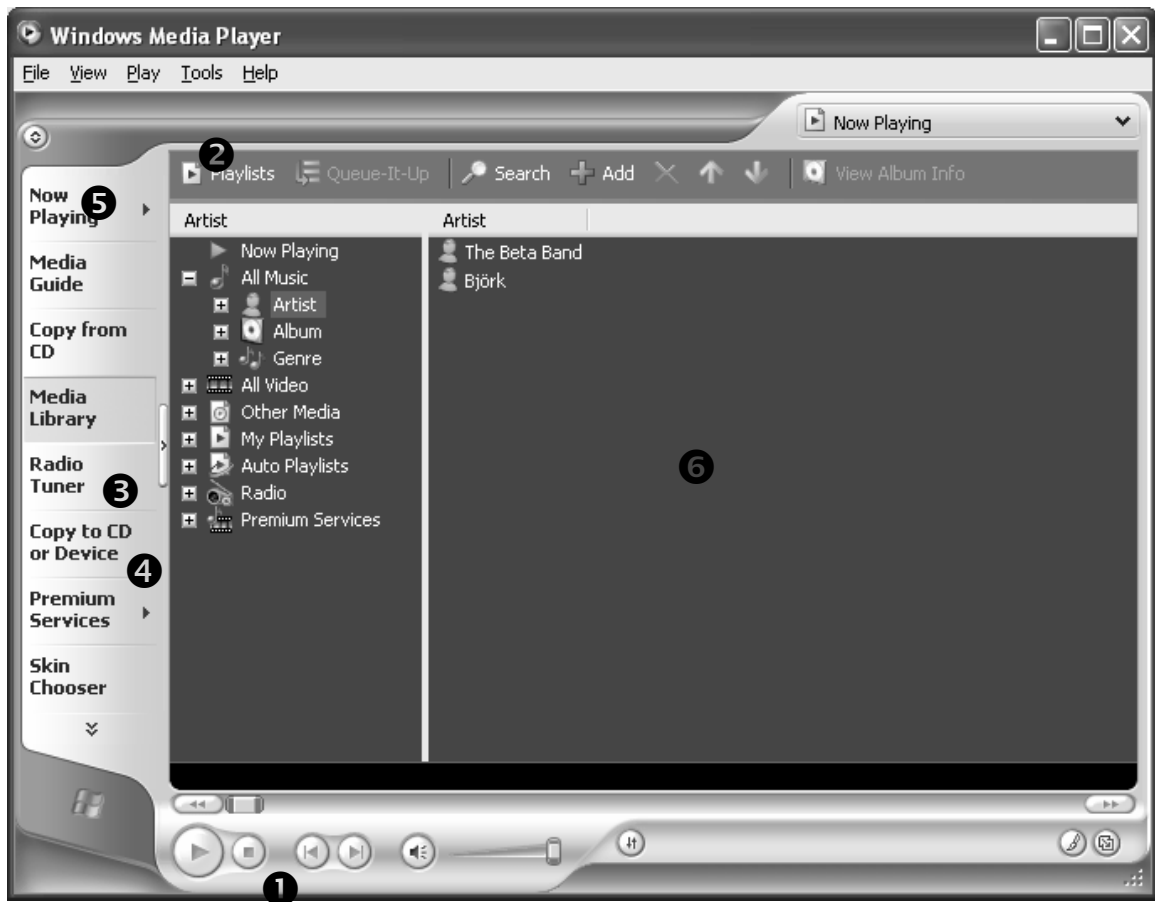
Windows Media Player

File View Play Tools Help

Now Playing

❷ Playlists Queue-It-Up Search Add View Album Info

Now Playing ❺

Media Guide

Copy from CD

Media Library

Radio Tuner ❸

Copy to CD or Device ❹

Premium Services

Skin Chooser

| Artist | Artist |
|---|---|
| Now Playing | The Beta Band |
| All Music | Björk |
| Artist | |
| Album | |
| Genre | |
| All Video | |
| Other Media | |
| My Playlists | |
| Auto Playlists | |
| Radio | |
| Premium Services | |

❻

❶